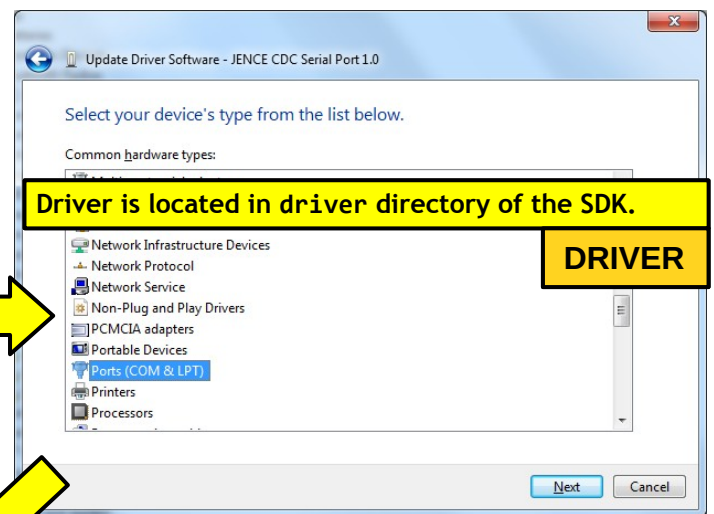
Update Driver Software - JENCE CDC Serial Port 1.0

Select your device's type from the list below.

Common hardware types:

Driver is located in driver directory of the SDK.

DRIVER

Network Infrastructure Devices
Network Protocol
Network Service
Non-Plug and Play Drivers
PCMCIA adapters
Portable Devices
Ports (COM & LPT)
Printers
Processors

Next
Cancel